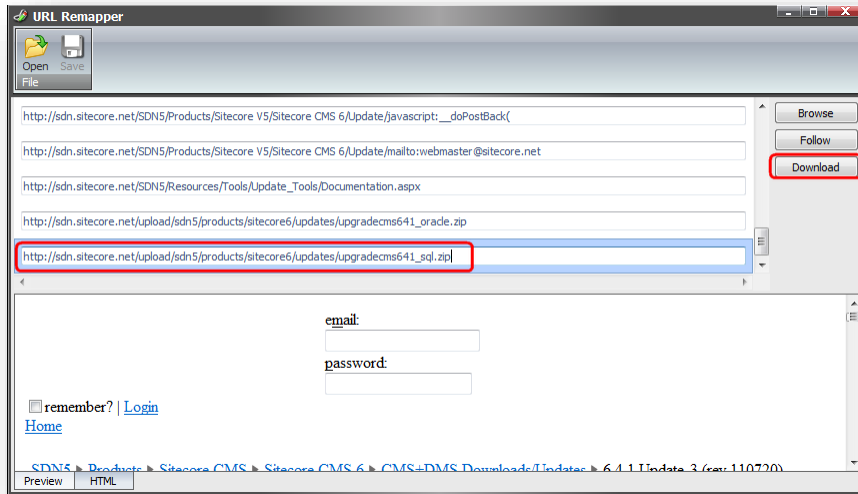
URL Remapper

Open Save
File

http://sdn.sitecore.net/SDN5/Products/Sitecore V5/Sitecore CMS 6/Update/javascript:__doPostBack(

http://sdn.sitecore.net/SDN5/Products/Sitecore V5/Sitecore CMS 6/Update/mailto:webmaster@sitecore.net

http://sdn.sitecore.net/SDN5/Resources/Tools/Update_Tools/Documentation.aspx

http://sdn.sitecore.net/upload/sdn5/products/sitecore6/updates/upgradecms641_oracle.zip

http://sdn.sitecore.net/upload/sdn5/products/sitecore6/updates/upgradecms641_sql.zip

Browse
Follow
Download

email:
password:
remember? | Login
Home

SDN5 ▸ Products ▸ Sitecore CMS ▸ Sitecore CMS 6 ▸ CMS+DMS Downloads/Updates ▸ 6.4.1 Update-3 (rev.110720)

Preview HTML